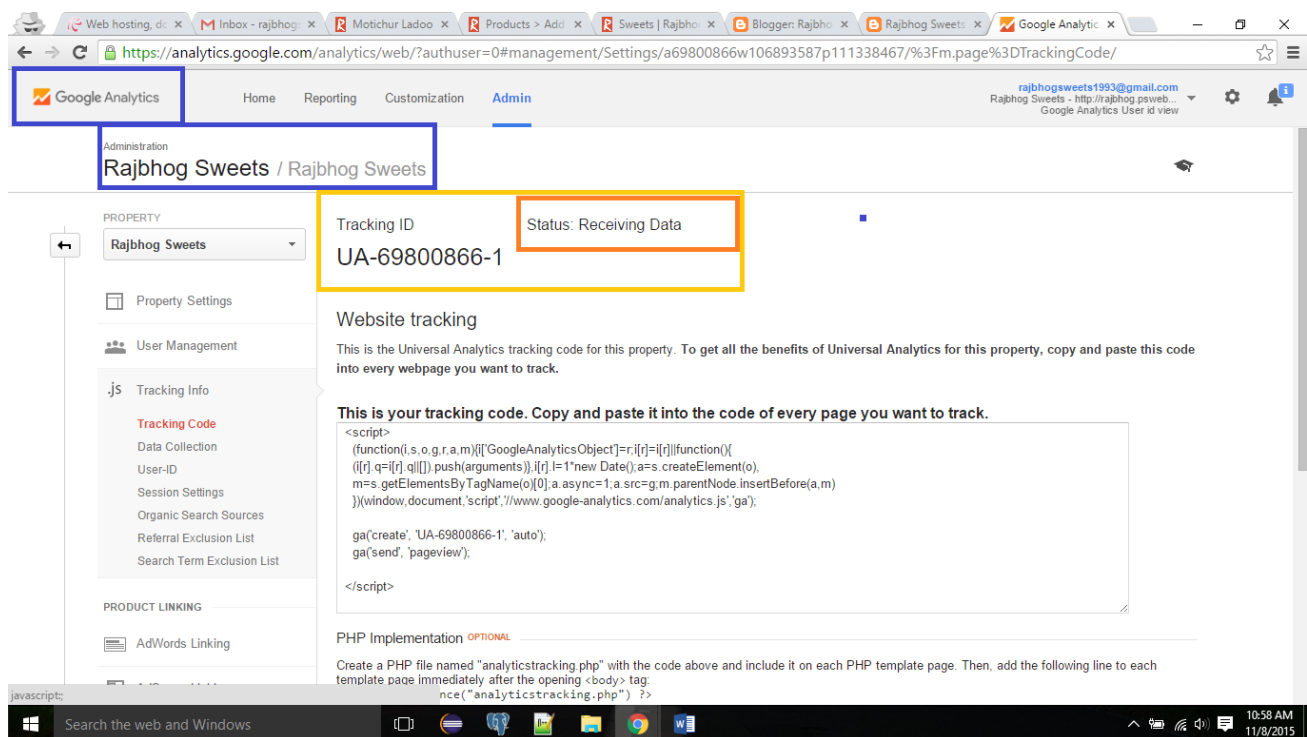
Web hosting, do × | Inbox - rajbhog × | Motichur Ladoo × | Products > Add × | Sweets | Rajbho × | Blogger: Rajbho × | Rajbhog Sweets × | Google Analytic ×

https://analytics.google.com/analytics/web/?authuser=0#management/Settings/a69800866w106893587p111338467/%3Fm.page%3DTrackingCode/

Google Analytics

Home Reporting Customization Admin

rajbhogsweets1993@gmail.com
Rajbhog Sweets - http://rajbhog.psweb...
Google Analytics User id view

Administration
Rajbhog Sweets / Rajbhog Sweets

PROPERTY
Rajbhog Sweets

Property Settings
User Management
.js Tracking Info
Tracking Code
Data Collection
User-ID
Session Settings
Organic Search Sources
Referral Exclusion List
Search Term Exclusion List

PRODUCT LINKING
AdWords Linking

Tracking ID
UA-69800866-1

Status: Receiving Data

Website tracking

This is the Universal Analytics tracking code for this property. To get all the benefits of Universal Analytics for this property, copy and paste this code into every webpage you want to track.

This is your tracking code. Copy and paste it into the code of every page you want to track.

<script>
(function(i,s,o,g,r,a,m){i['GoogleAnalyticsObject']=r;i[r]=i[r]||function(){
(i[r].q=i[r].q||[]).push(arguments)},i[r].l=1*new Date();a=s.createElement(o),
m=s.getElementsByTagName(o)[0];a.async=1;a.src=g;m.parentNode.insertBefore(a,m)
})(window,document,'script','//www.google-analytics.com/analytics.js','ga');

ga('create', 'UA-69800866-1', 'auto');
ga('send', 'pageview');

</script>

PHP Implementation OPTIONAL

Create a PHP file named "analyticstracking.php" with the code above and include it on each PHP template page. Then, add the following line to each template page immediately after the opening <body> tag:

javascript:; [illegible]nce("analyticstracking.php") ?>

Search the web and Windows

10:58 AM
11/8/2015